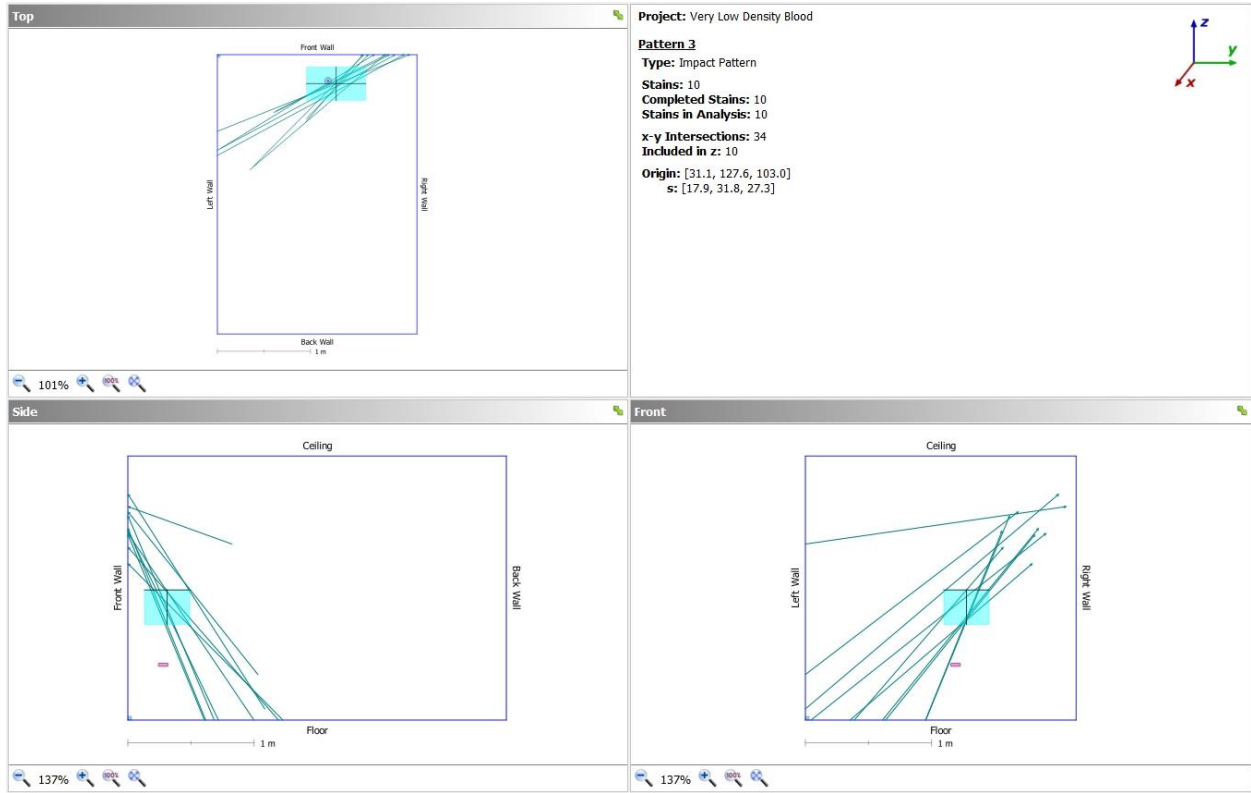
Top

Front Wall

Left Wall

Right Wall

Back Wall

1 m

101%

Project: Very Low Density Blood

Pattern 3
Type: Impact Pattern

Stains: 10
Completed Stains: 10
Stains in Analysis: 10

x-y Intersections: 34
Included in z: 10

Origin: [31.1, 127.6, 103.0]
s: [17.9, 31.8, 27.3]

z
y
x

Side

Ceiling

Front Wall

Back Wall

Floor

1 m

137%

Front

Ceiling

Left Wall

Right Wall

Floor

1 m

137%